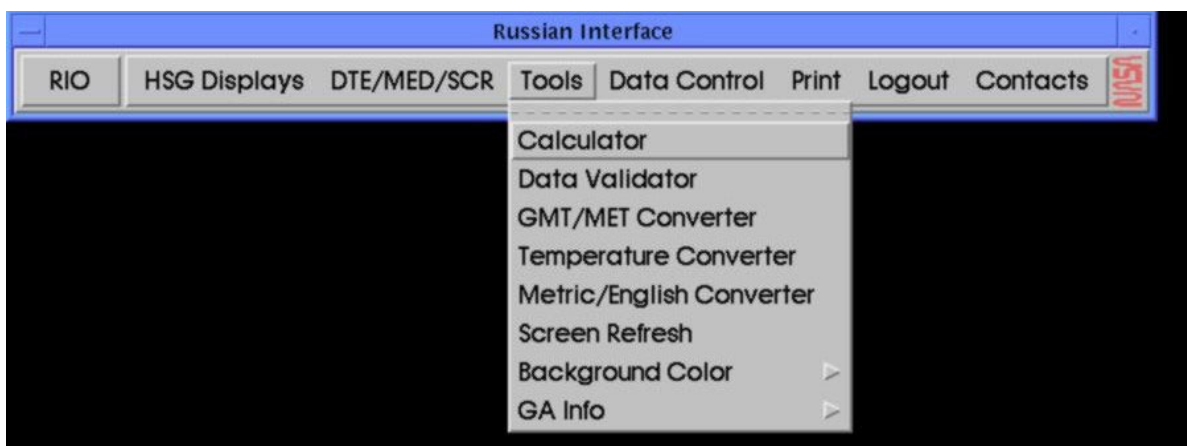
Russian Interface

RIO HSG Displays DTE/MED/SCR Tools Data Control Print Logout Contacts NASA

Calculator
Data Validator
GMT/MET Converter
Temperature Converter
Metric/English Converter
Screen Refresh
Background Color
GA Info